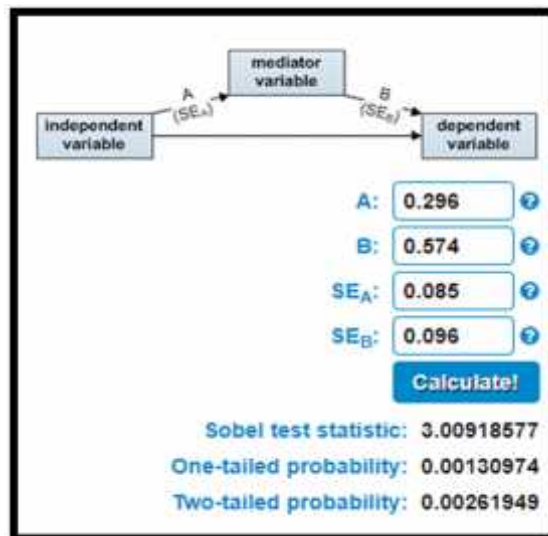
mediator variable

A
$(SE_A)$

B
$(SE_B)$

independent variable

dependent variable

A: 0.296
B: 0.574
$SE_A$: 0.085
$SE_B$: 0.096

Calculate!

Sobel test statistic: 3.00918577
One-tailed probability: 0.00130974
Two-tailed probability: 0.00261949